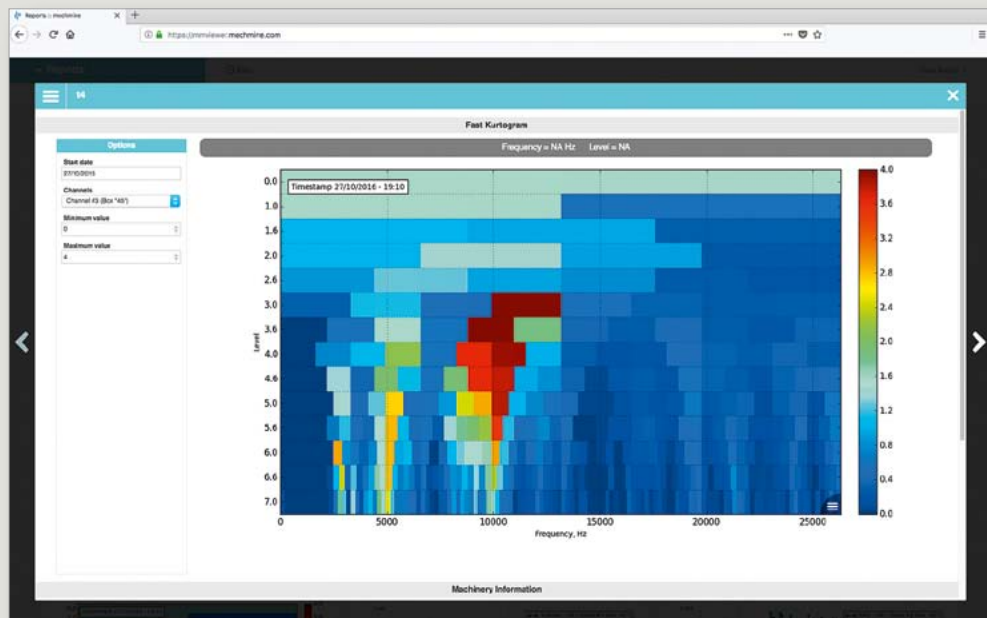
Reports :: mechmine

https://mmviewer.mechmine.com

14

Fast Kurtogram

Options

Start date
27/10/2016

Channels
Channel #3 (Box "45")

Minimum value
0

Maximum value
4

Frequency = NA Hz    Level = NA

Timestamp 27/10/2016 - 19:10

0.0
1.0
1.6
2.0
2.6
3.0
3.6
4.0
4.6
5.0
5.6
6.0
6.6
7.0

Level

0
5000
10000
15000
20000
25000
Frequency, Hz

4.0
3.6
3.2
2.8
2.4
2.0
1.6
1.2
0.8
0.4
0.0

Machinery Information